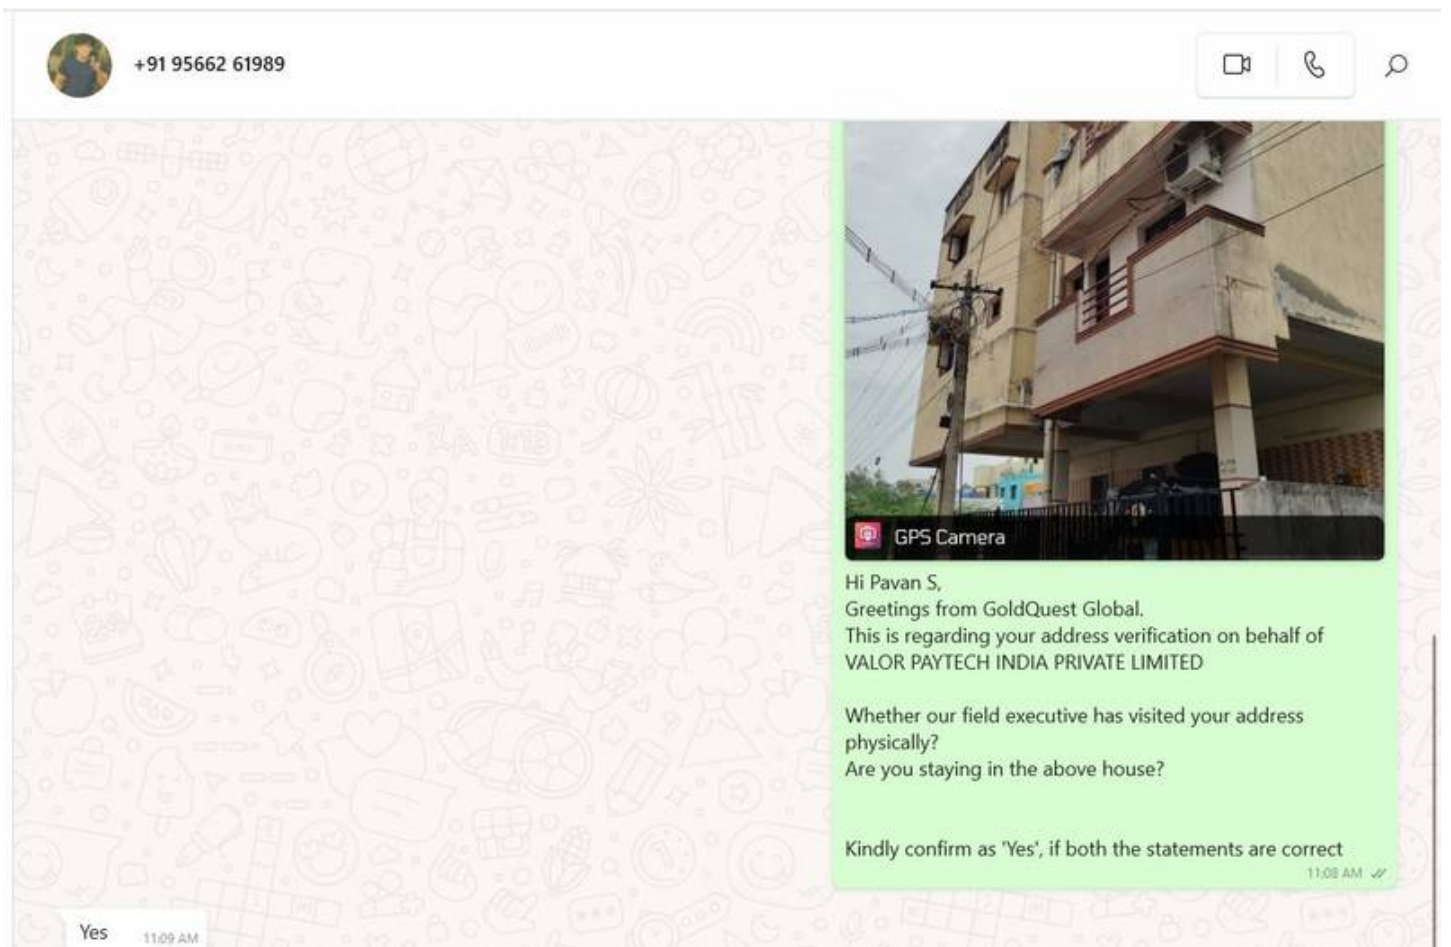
+91 95662 61989

GPS Camera

Hi Pavan S,
Greetings from GoldQuest Global.
This is regarding your address verification on behalf of VALOR PAYTECH INDIA PRIVATE LIMITED

Whether our field executive has visited your address physically?
Are you staying in the above house?

Kindly confirm as 'Yes', if both the statements are correct
11:08 AM

Yes 11:09 AM